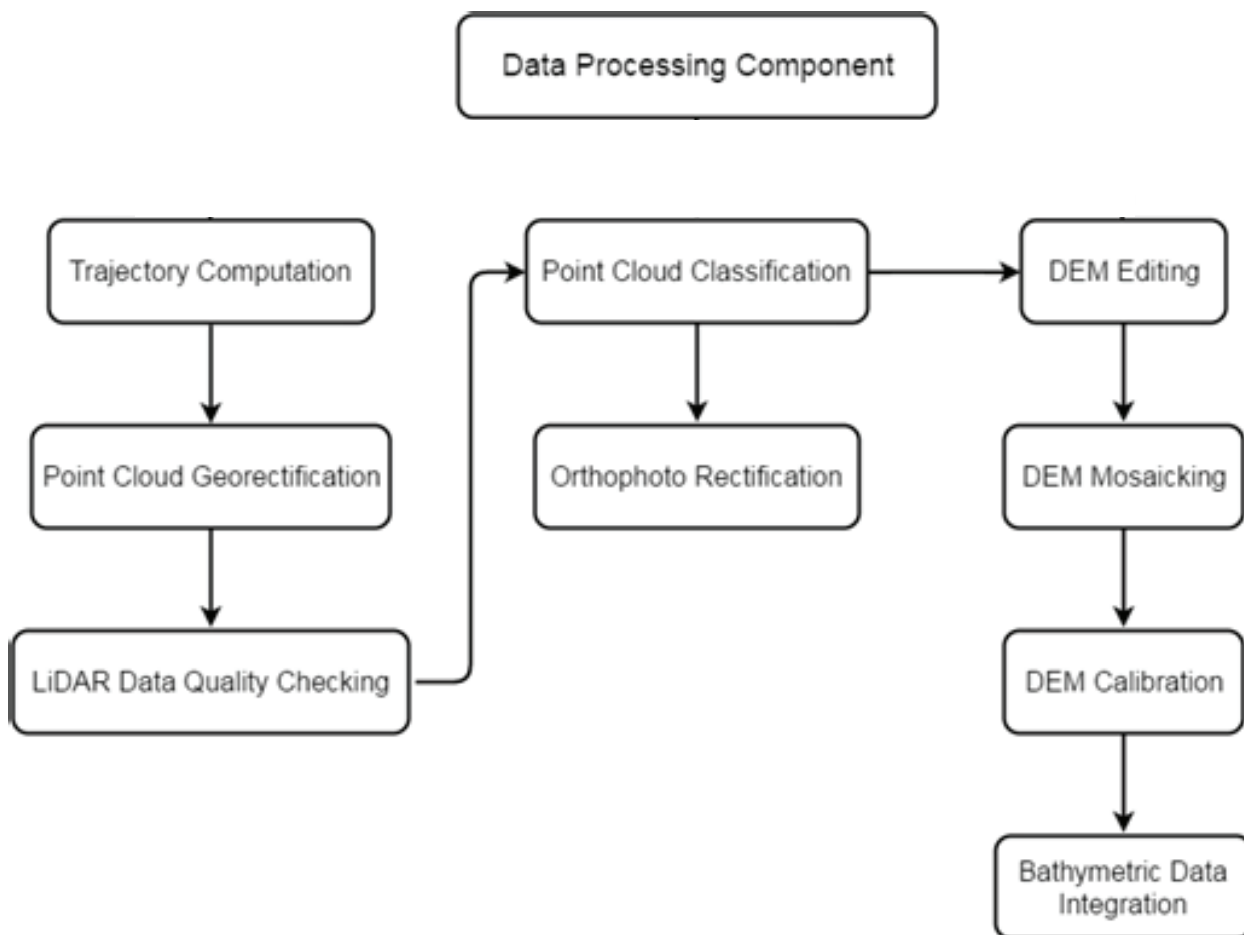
Data Processing Component

Trajectory Computation

Point Cloud Georectification

LiDAR Data Quality Checking

Point Cloud Classification

Orthophoto Rectification

DEM Editing

DEM Mosaicking

DEM Calibration

Bathymetric Data Integration